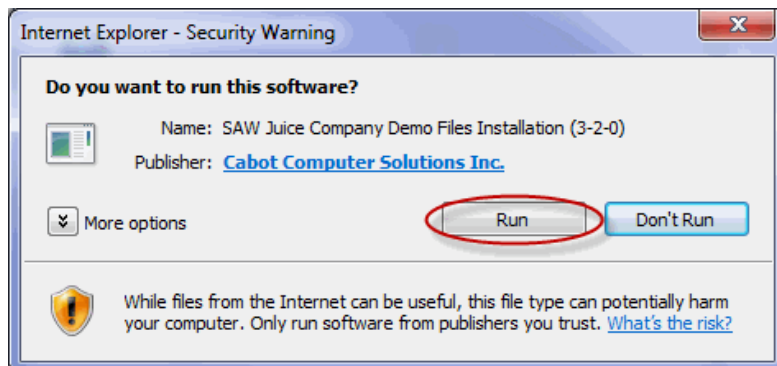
Internet Explorer - Security Warning

Do you want to run this software?

Name: SAW Juice Company Demo Files Installation (3-2-0)

Publisher: Cabot Computer Solutions Inc.

More options

Run

Don't Run

While files from the Internet can be useful, this file type can potentially harm your computer. Only run software from publishers you trust. What's the risk?